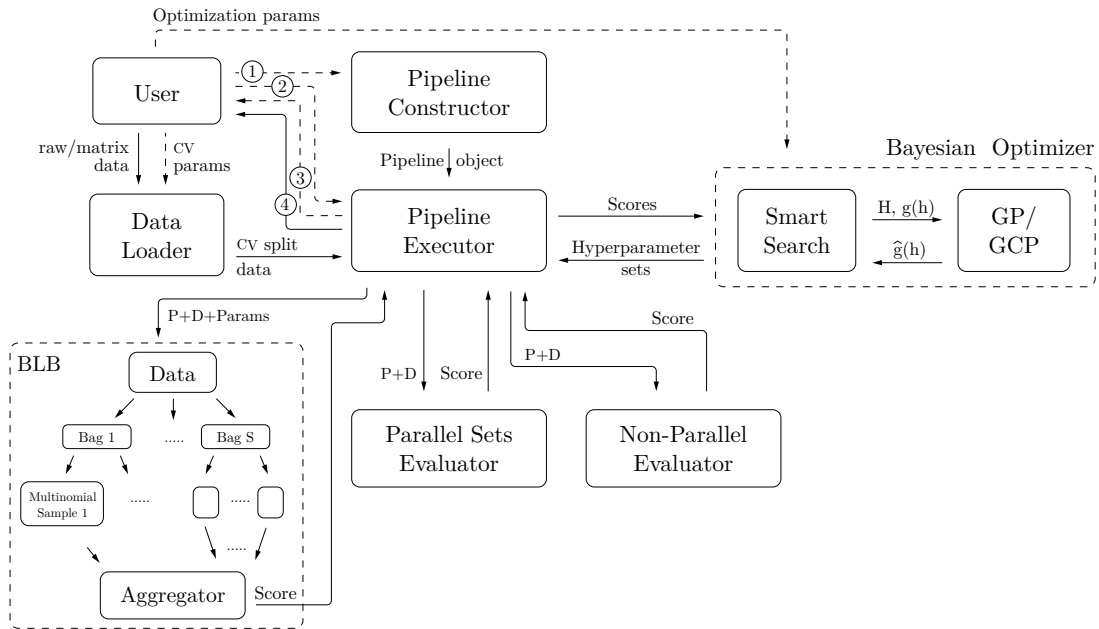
Optimization params

User

1

2

3

4

Pipeline Constructor

raw/matrix data

CV params

Pipeline object

Bayesian Optimizer

Data Loader

CV split data

Pipeline Executor

Scores

Hyperparameter sets

Smart Search

H, g(h)

$\hat{g}(h)$

GP/ GCP

P+D+Params

Score

BLB

Data

Bag 1

.....

Bag S

Multinomial Sample 1

.....

.....

.....

Aggregator

Score

P+D

Score

P+D

Parallel Sets Evaluator

Non-Parallel Evaluator